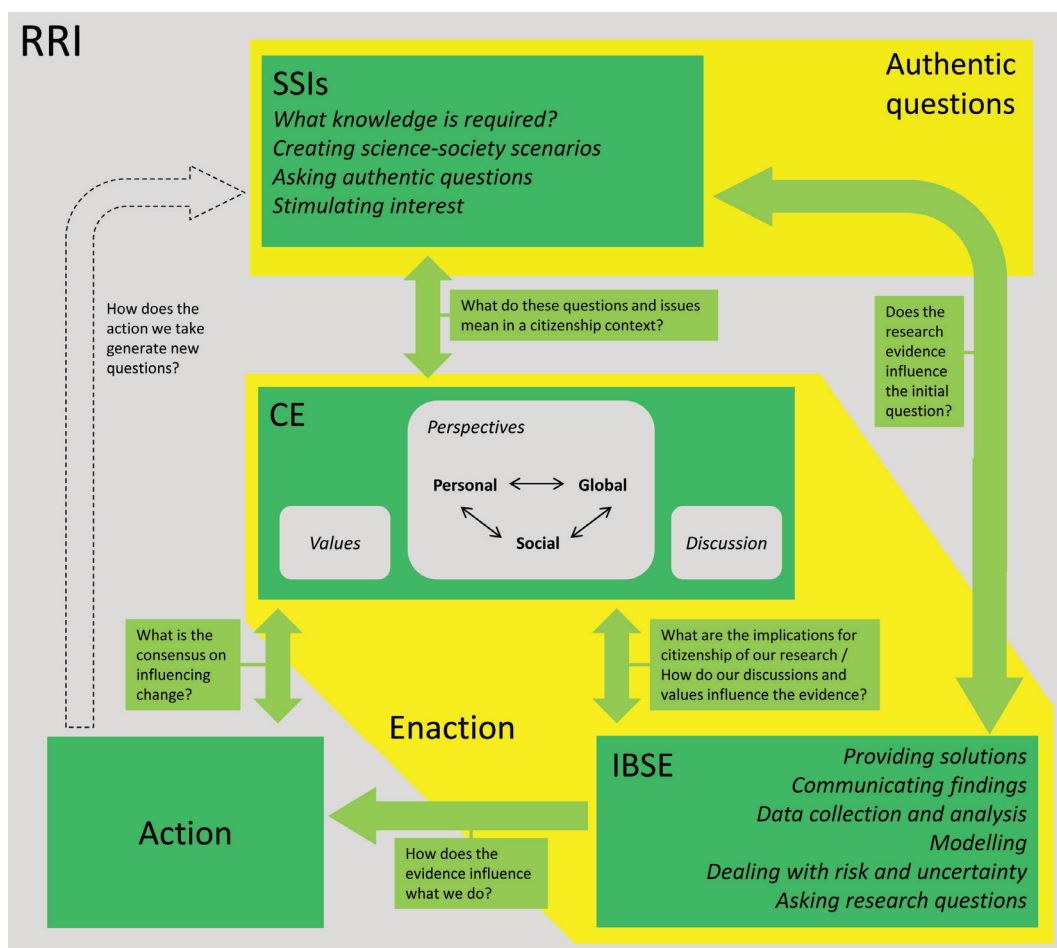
RRI

SSIs
What knowledge is required?
Creating science-society scenarios
Asking authentic questions
Stimulating interest

Authentic questions

How does the action we take generate new questions?

What do these questions and issues mean in a citizenship context?

Does the research evidence influence the initial question?

CE

Perspectives

Personal

Global

Social

Values

Discussion

What is the consensus on influencing change?

What are the implications for citizenship of our research / How do our discussions and values influence the evidence?

Enaction

IBSE

Providing solutions
Communicating findings
Data collection and analysis
Modelling
Dealing with risk and uncertainty
Asking research questions

Action

How does the evidence influence what we do?